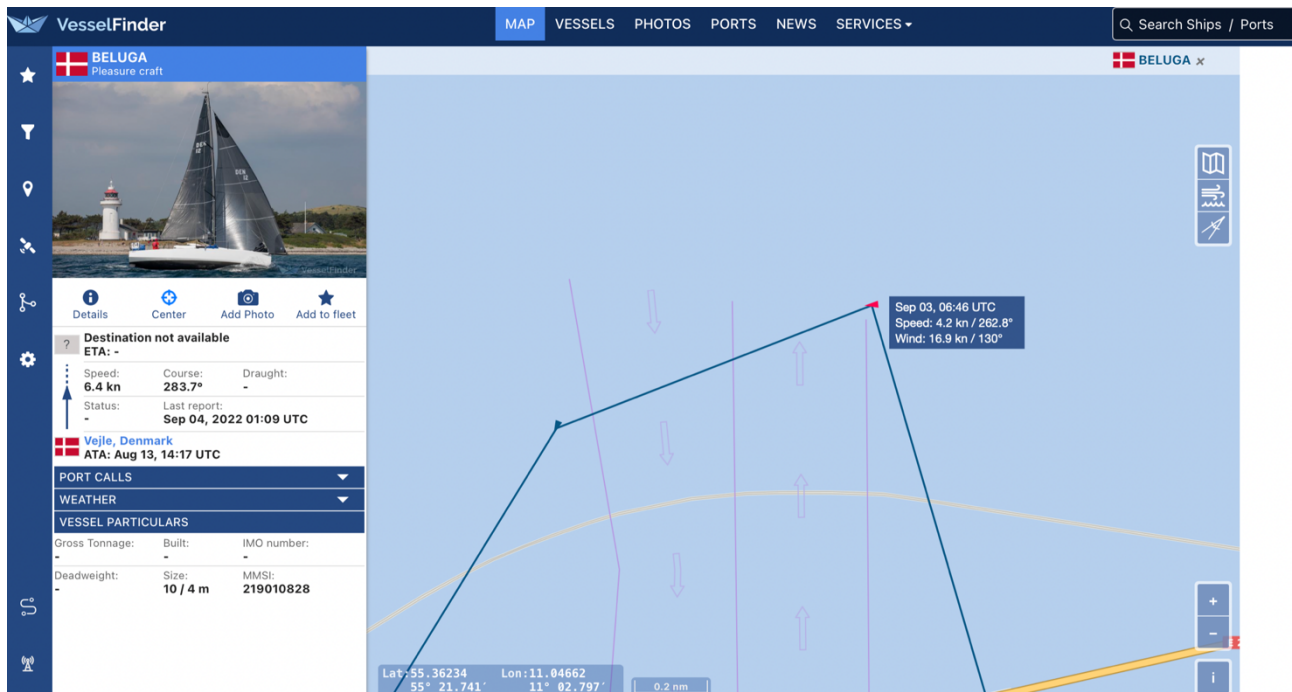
VesselFinder

MAP VESSELS PHOTOS PORTS NEWS SERVICES

Search Ships / Ports

BELUGA
Pleasure craft

DEN 12

© VesselFinder

Details Center Add Photo Add to fleet

?
Destination not available
ETA: -

Speed: 6.4 kn
Course: 283.7°
Draught: -
Status: -
Last report: Sep 04, 2022 01:09 UTC

Vejle, Denmark
ATA: Aug 13, 14:17 UTC

PORT CALLS
WEATHER
VESSEL PARTICULARS

Gross Tonnage: -
Built: -
IMO number: -
Deadweight: -
Size: 10 / 4 m
MMSI: 219010828

BELUGA ×

Sep 03, 06:46 UTC
Speed: 4.2 kn / 262.8°
Wind: 16.9 kn / 130°

+
−
i

Lat:55.36234 Lon:11.04662
55° 21.741′ 11° 02.797′

0.2 nm